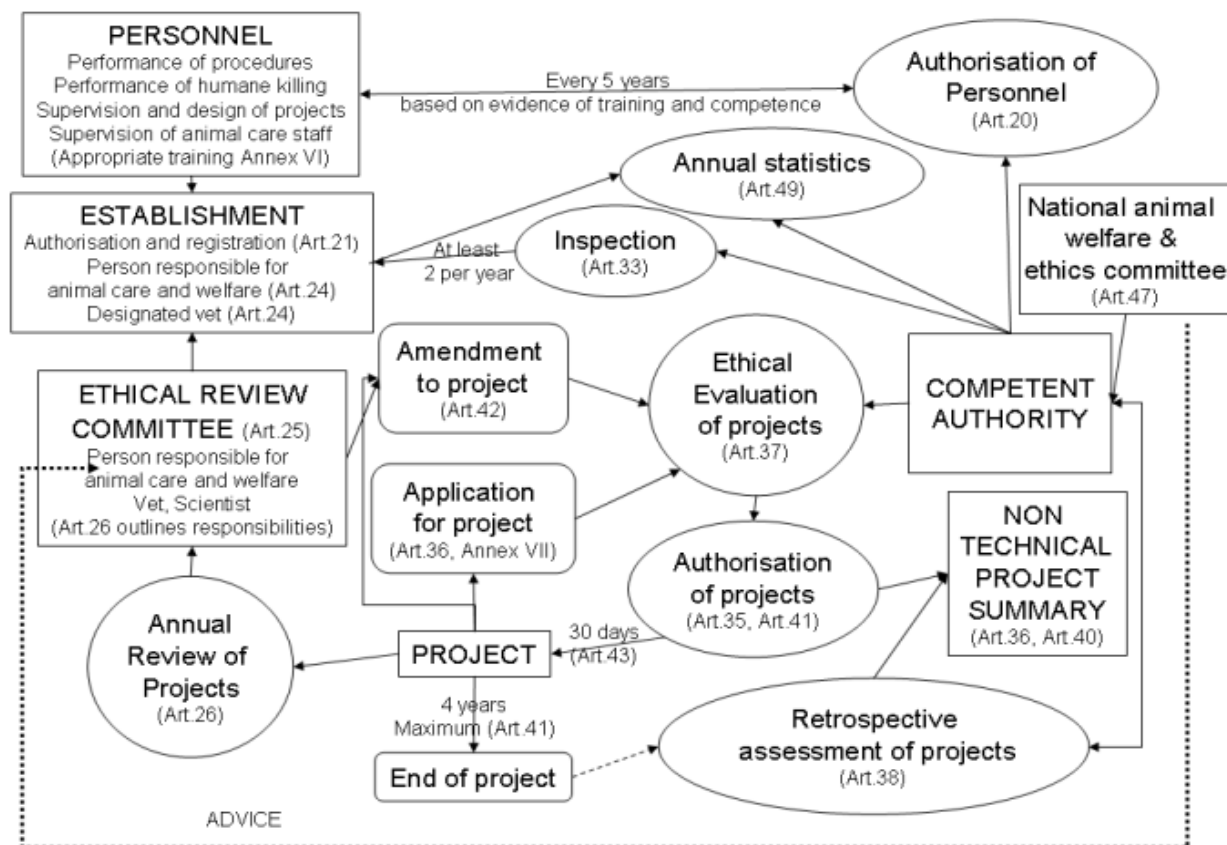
PERSONNEL
Performance of procedures
Performance of humane killing
Supervision and design of projects
Supervision of animal care staff
(Appropriate training Annex VI)

Every 5 years
based on evidence of training and competence

Authorisation of Personnel
(Art.20)

Annual statistics
(Art.49)

ESTABLISHMENT
Authorisation and registration (Art.21)
Person responsible for animal care and welfare (Art.24)
Designated vet (Art.24)

At least 2 per year

Inspection
(Art.33)

National animal welfare & ethics committee
(Art.47)

ETHICAL REVIEW COMMITTEE (Art.25)
Person responsible for animal care and welfare
Vet, Scientist
(Art.26 outlines responsibilities)

Amendment to project
(Art.42)

Ethical Evaluation of projects
(Art.37)

COMPETENT AUTHORITY

Application for project
(Art.36, Annex VII)

Authorisation of projects
(Art.35, Art.41)

NON TECHNICAL PROJECT SUMMARY
(Art.36, Art.40)

Annual Review of Projects
(Art.26)

PROJECT

30 days
(Art.43)

4 years
Maximum (Art.41)

Retrospective assessment of projects
(Art.38)

End of project

ADVICE